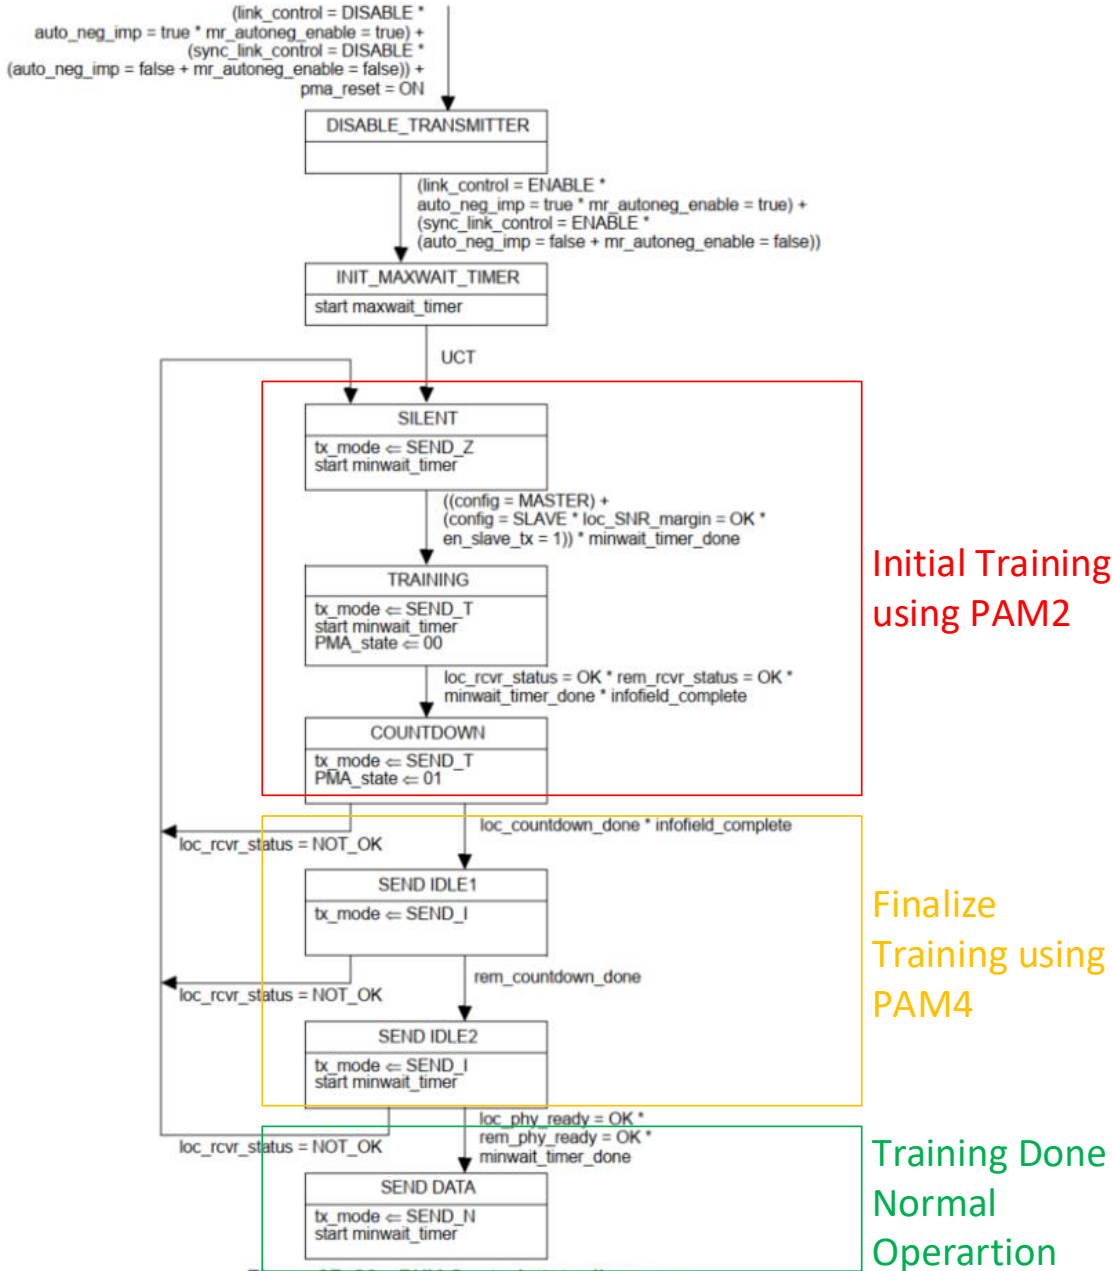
(link_control = DISABLE *
auto_neg_imp = true * mr_autoneg_enable = true) +
(sync_link_control = DISABLE *
(auto_neg_imp = false + mr_autoneg_enable = false)) +
pma_reset = ON

DISABLE_TRANSMITTER

(link_control = ENABLE *
auto_neg_imp = true * mr_autoneg_enable = true) +
(sync_link_control = ENABLE *
(auto_neg_imp = false + mr_autoneg_enable = false))

INIT_MAXWAIT_TIMER
start maxwait_timer

UCT

SILENT
tx_mode ⇐ SEND_Z
start minwait_timer

((config = MASTER) +
(config = SLAVE * loc_SNR_margin = OK *
en_slave_tx = 1)) * minwait_timer_done

TRAINING
tx_mode ⇐ SEND_T
start minwait_timer
PMA_state ⇐ 00

loc_rcvr_status = OK * rem_rcvr_status = OK *
minwait_timer_done * infofield_complete

COUNTDOWN
tx_mode ⇐ SEND_T
PMA_state ⇐ 01

Initial Training using PAM2

loc_rcvr_status = NOT_OK

loc_countdown_done * infofield_complete

SEND IDLE1
tx_mode ⇐ SEND_I

loc_rcvr_status = NOT_OK

rem_countdown_done

SEND IDLE2
tx_mode ⇐ SEND_I
start minwait_timer

Finalize Training using PAM4

loc_rcvr_status = NOT_OK

loc_phy_ready = OK *
rem_phy_ready = OK *
minwait_timer_done

SEND DATA
tx_mode ⇐ SEND_N
start minwait_timer

Training Done Normal Operartion